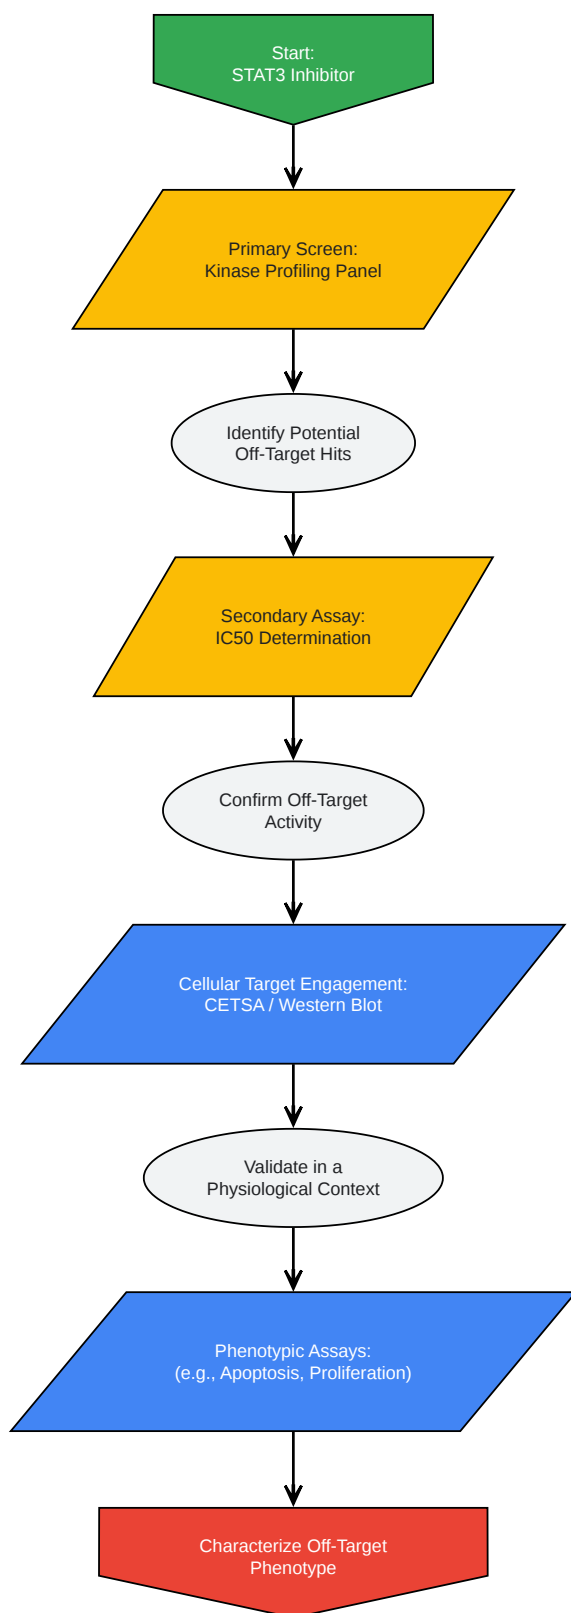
Start:
STAT3 Inhibitor

Primary Screen:
Kinase Profiling Panel

Identify Potential
Off-Target Hits

Secondary Assay:
IC50 Determination

Confirm Off-Target
Activity

Cellular Target Engagement:
CETSA / Western Blot

Validate in a
Physiological Context

Phenotypic Assays:
(e.g., Apoptosis, Proliferation)

Characterize Off-Target
Phenotype